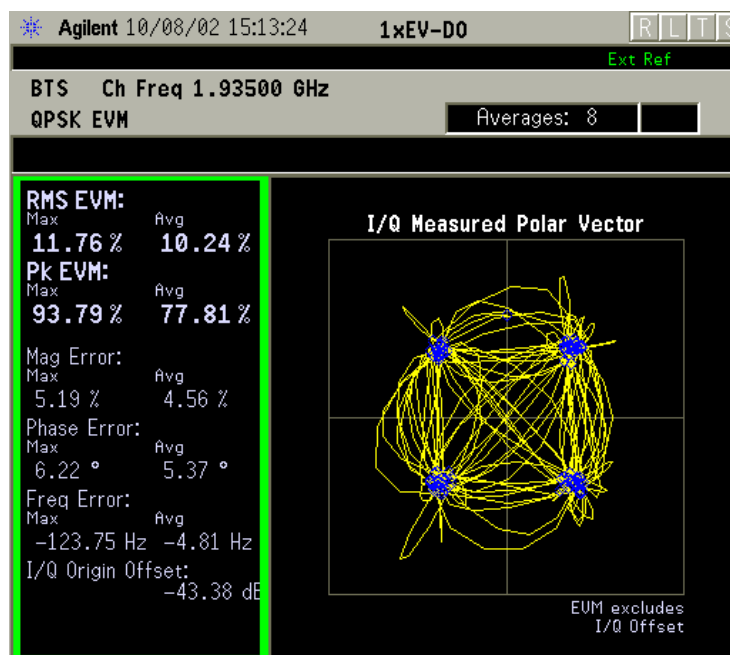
Agilent 10/08/02 15:13:24 1xEV-DO R L T S

Ext Ref

BTS Ch Freq 1.93500 GHz

QPSK EVM

Averages: 8

RMS EVM:
Max Avg
11.76 % 10.24 %

Pk EVM:
Max Avg
93.79 % 77.81 %

Mag Error:
Max Avg
5.19 % 4.56 %

Phase Error:
Max Avg
6.22 ° 5.37 °

Freq Error:
Max Avg
-123.75 Hz -4.81 Hz

I/Q Origin Offset:
-43.38 dB

I/Q Measured Polar Vector

EVM excludes
I/Q Offset